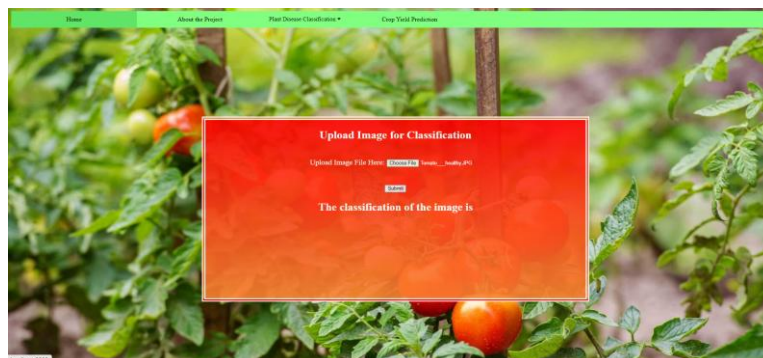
Home
About the Project
Plant Disease Classification ▾
Crop Yield Prediction

Upload Image for Classification

Upload Image File Here: Choose File Tomato___healthy.JPG

Submit

The classification of the image is